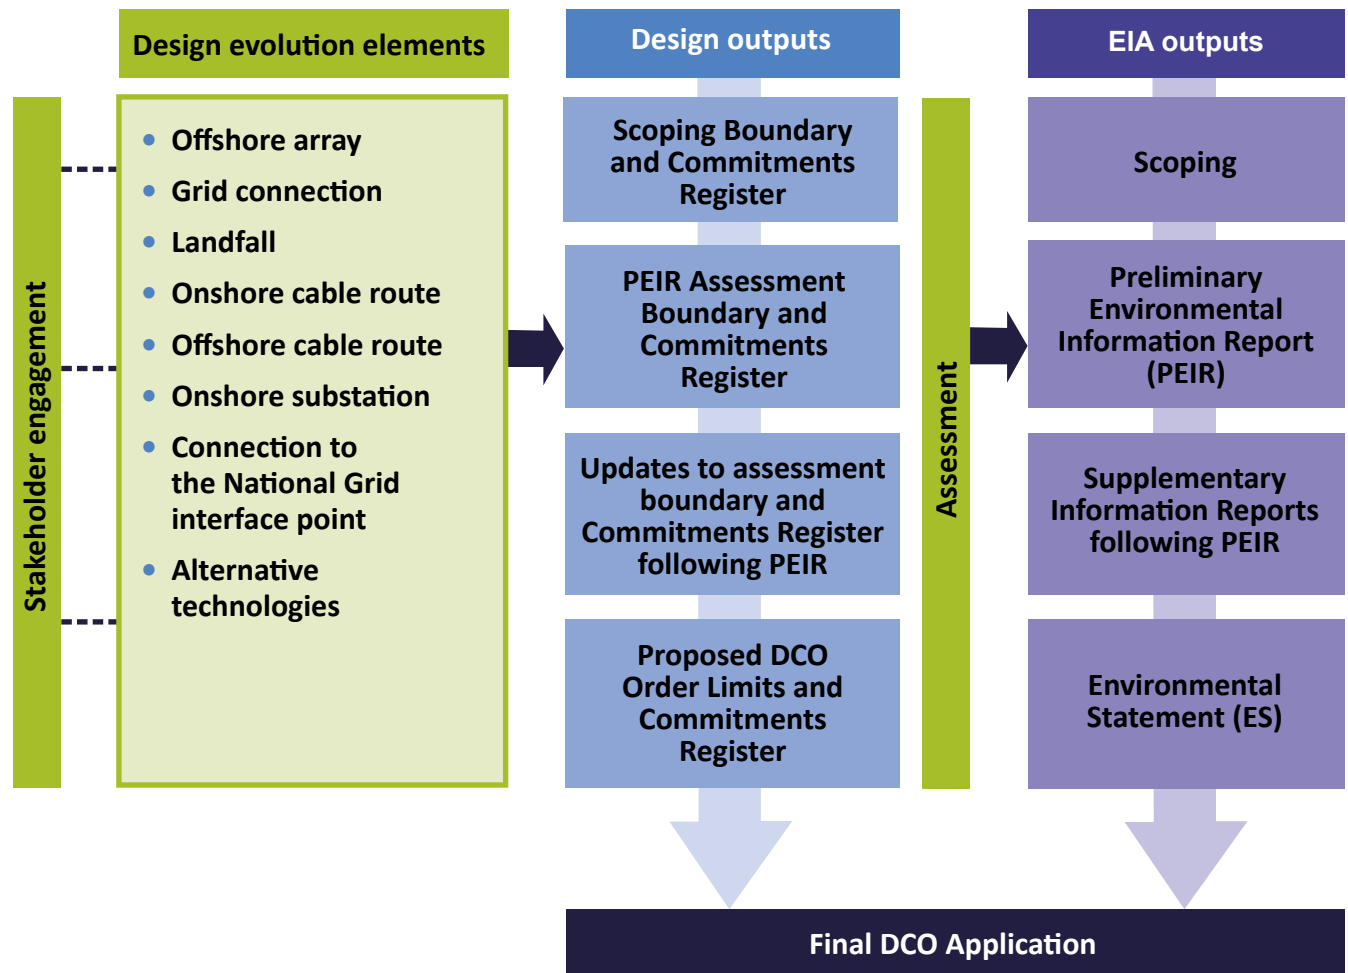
Design evolution elements

Stakeholder engagement

- Offshore array
- Grid connection
- Landfall
- Onshore cable route
- Offshore cable route
- Onshore substation
- Connection to the National Grid interface point
- Alternative technologies

Design outputs

Scoping Boundary and Commitments Register

PEIR Assessment Boundary and Commitments Register

Updates to assessment boundary and Commitments Register following PEIR

Proposed DCO Order Limits and Commitments Register

Assessment

EIA outputs

Scoping

Preliminary Environmental Information Report (PEIR)

Supplementary Information Reports following PEIR

Environmental Statement (ES)

Final DCO Application